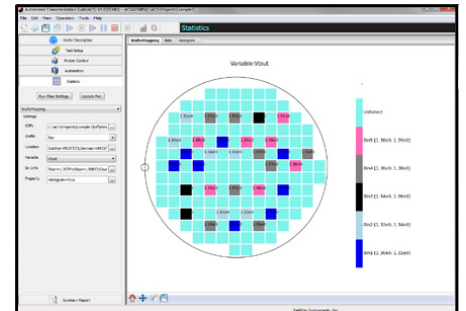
Automated Characterization Suite (ACS) V5 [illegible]

File Edit View Operation Tools Help

Statistics

Wafer Description

Test Setup

Prober Control

Automation

Statistics

Run Files Settings

Update Plot

WaferMapping

Settings

WaferMapping

Data

Histogram

Variable:Vout

Unbinned

Bin5 [1.36e0, 1.39e0]

Bin4 [1.36e0, 1.36e0]

Bin3 [1.34e0, 1.36e0]

Bin2 [1.32e0, 1.34e0]

Bin1 [1.32e0, 1.32e0]

Summary Report

Keithley Instruments, Inc.